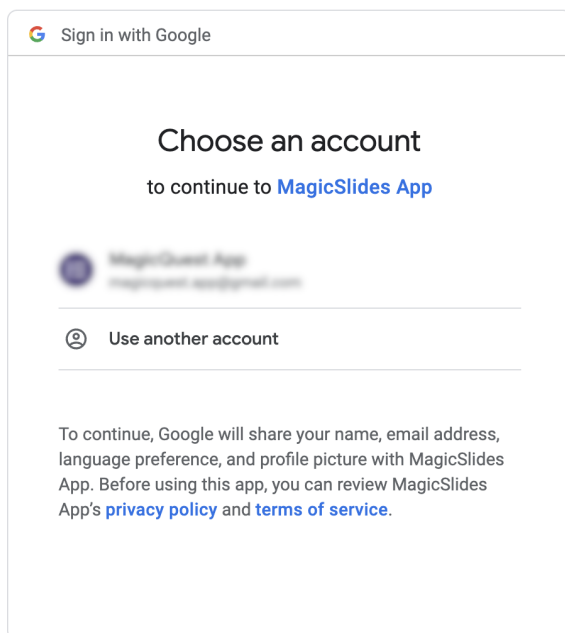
G Sign in with Google

Choose an account

to continue to MagicSlides App

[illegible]
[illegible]

Use another account

To continue, Google will share your name, email address, language preference, and profile picture with MagicSlides App. Before using this app, you can review MagicSlides App's privacy policy and terms of service.